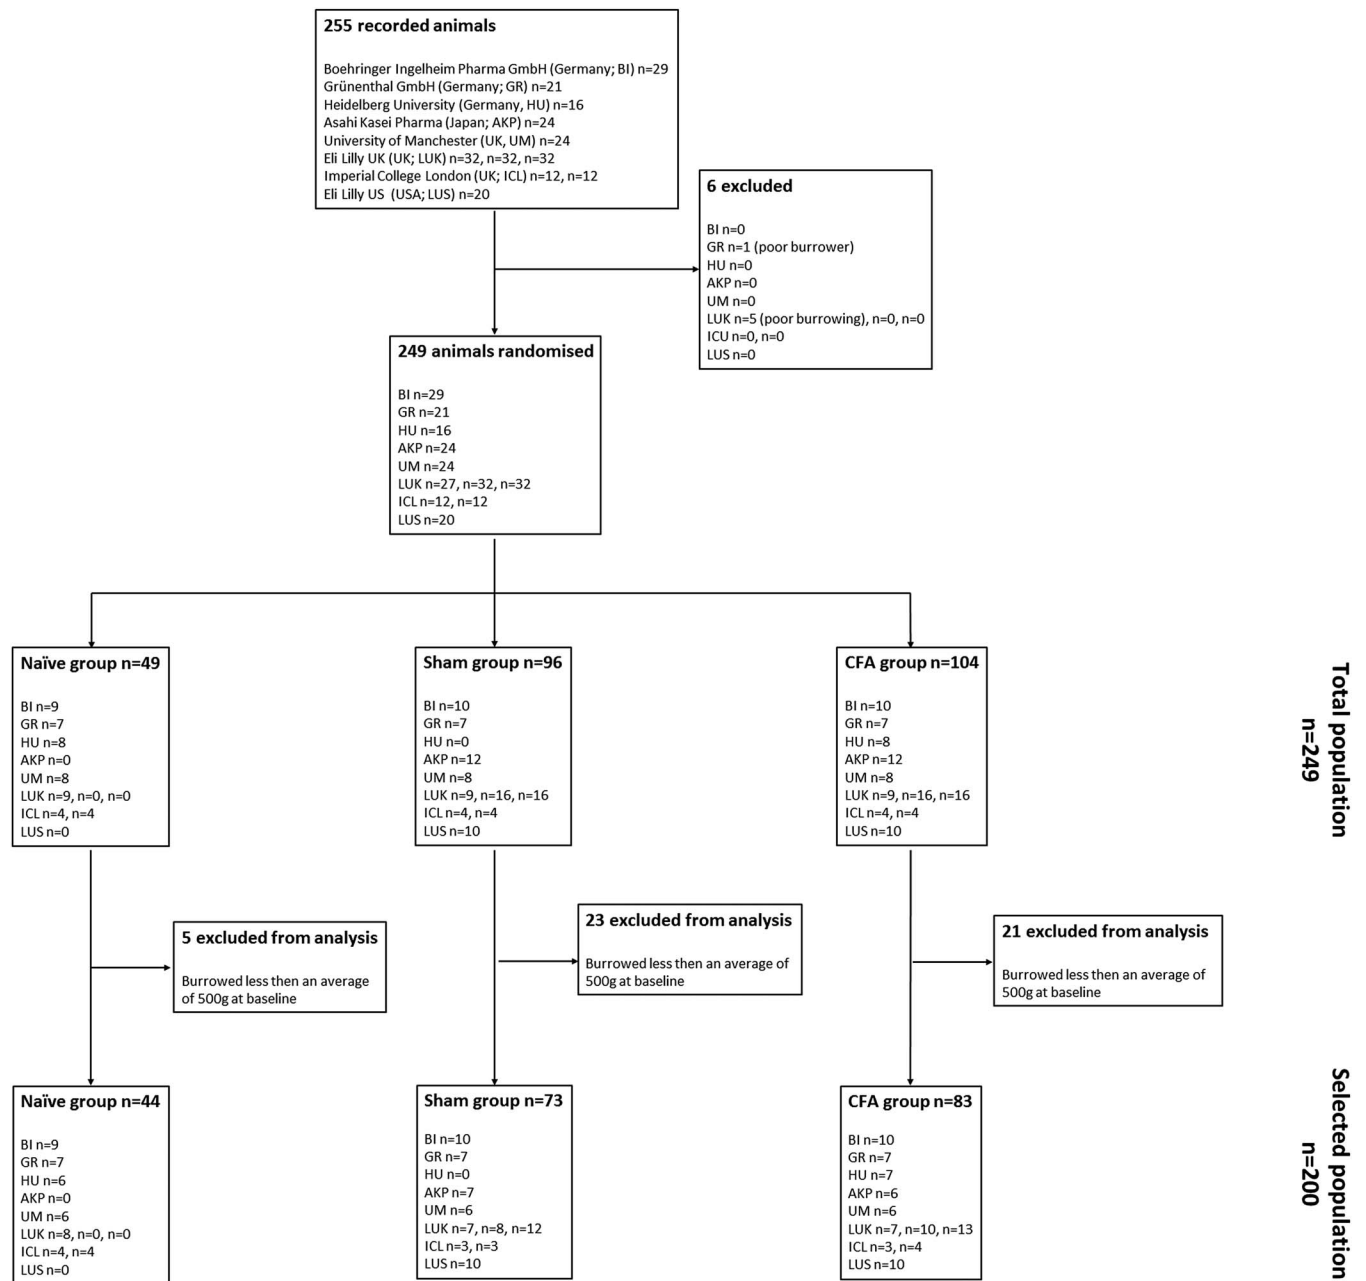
255 recorded animals

Boehringer Ingelheim Pharma GmbH (Germany; BI) n=29
Grünenthal GmbH (Germany; GR) n=21
Heidelberg University (Germany, HU) n=16
Asahi Kasei Pharma (Japan; AKP) n=24
University of Manchester (UK, UM) n=24
Eli Lilly UK (UK; LUK) n=32, n=32, n=32
Imperial College London (UK; ICL) n=12, n=12
Eli Lilly US (USA; LUS) n=20

6 excluded

BI n=0
GR n=1 (poor burrower)
HU n=0
AKP n=0
UM n=0
LUK n=5 (poor burrowing), n=0, n=0
ICU n=0, n=0
LUS n=0

249 animals randomised

BI n=29
GR n=21
HU n=16
AKP n=24
UM n=24
LUK n=27, n=32, n=32
ICL n=12, n=12
LUS n=20

Naïve group n=49

BI n=9
GR n=7
HU n=8
AKP n=0
UM n=8
LUK n=9, n=0, n=0
ICL n=4, n=4
LUS n=0

Sham group n=96

BI n=10
GR n=7
HU n=0
AKP n=12
UM n=8
LUK n=9, n=16, n=16
ICL n=4, n=4
LUS n=10

CFA group n=104

BI n=10
GR n=7
HU n=8
AKP n=12
UM n=8
LUK n=9, n=16, n=16
ICL n=4, n=4
LUS n=10

Total population n=249

5 excluded from analysis

Burrowed less then an average of 500g at baseline

23 excluded from analysis

Burrowed less then an average of 500g at baseline

21 excluded from analysis

Burrowed less then an average of 500g at baseline

Naïve group n=44

BI n=9
GR n=7
HU n=6
AKP n=0
UM n=6
LUK n=8, n=0, n=0
ICL n=4, n=4
LUS n=0

Sham group n=73

BI n=10
GR n=7
HU n=0
AKP n=7
UM n=6
LUK n=7, n=8, n=12
ICL n=3, n=3
LUS n=10

CFA group n=83

BI n=10
GR n=7
HU n=7
AKP n=6
UM n=6
LUK n=7, n=10, n=13
ICL n=3, n=4
LUS n=10

Selected population n=200